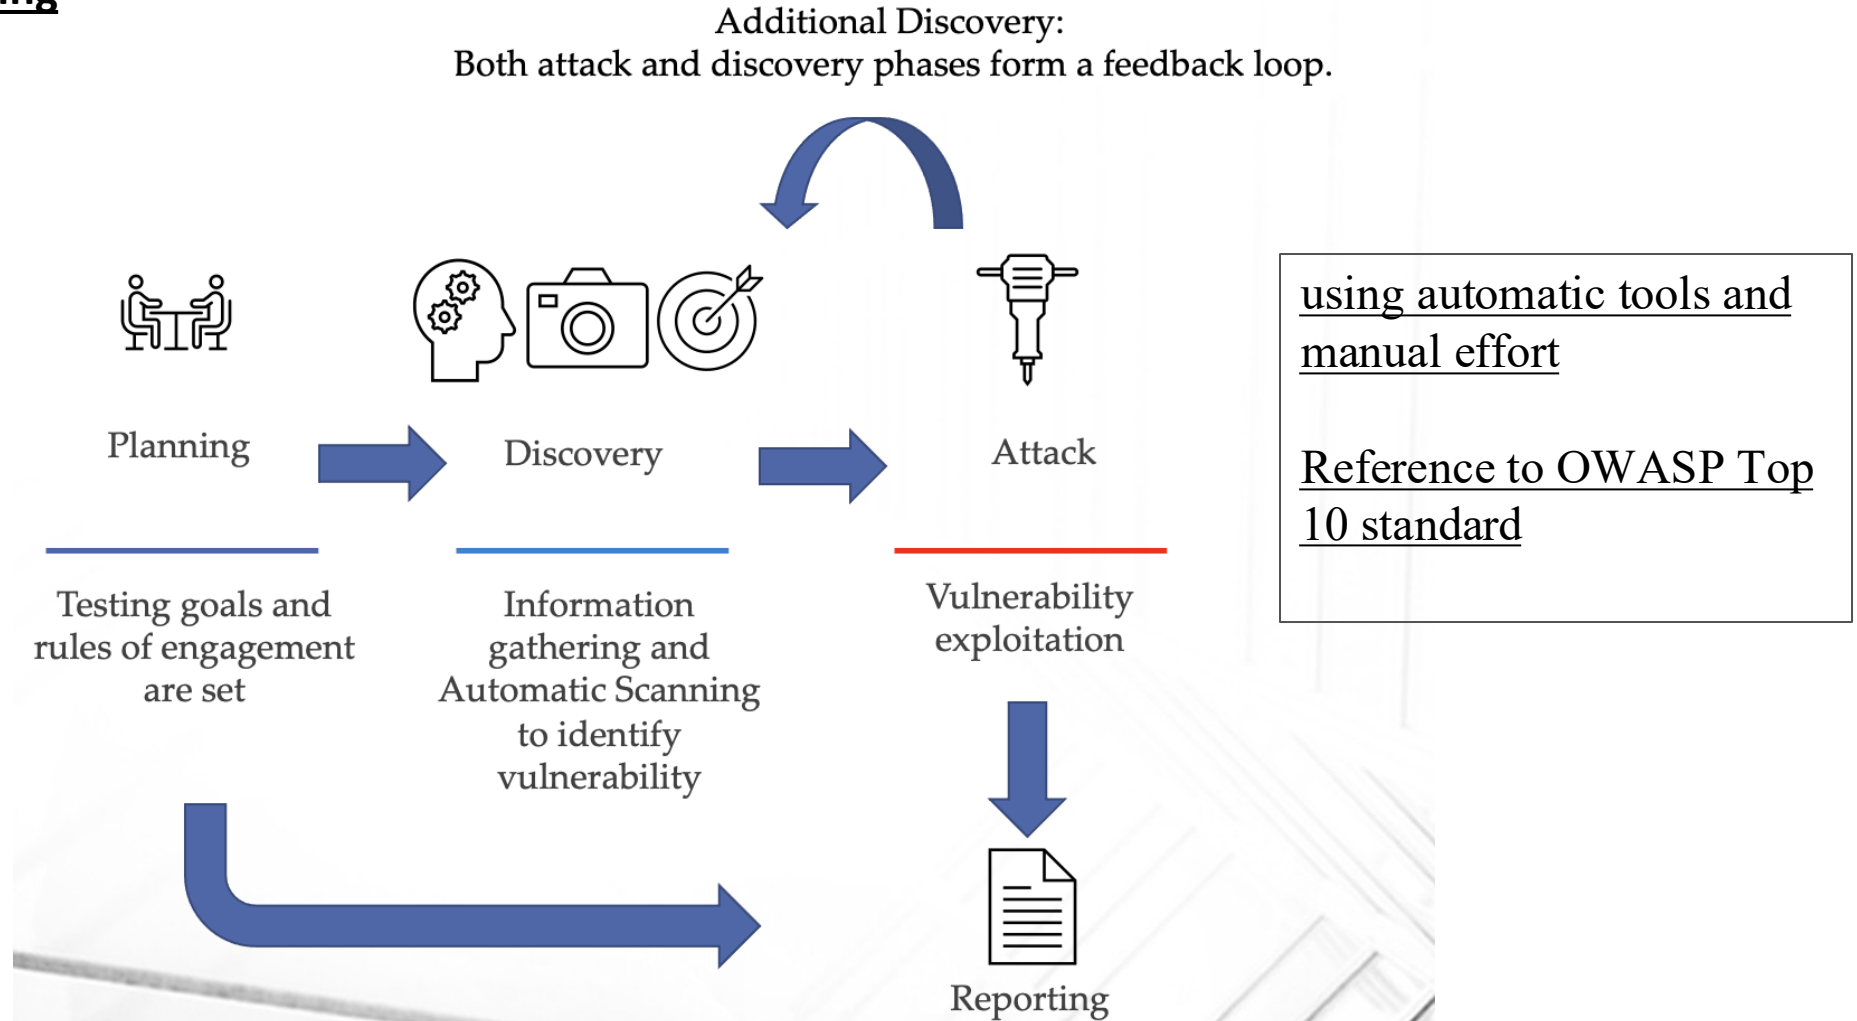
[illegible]

Additional Discovery:
Both attack and discovery phases form a feedback loop.

Planning

Discovery

Attack

Testing goals and rules of engagement are set

Information gathering and Automatic Scanning to identify vulnerability

Vulnerability exploitation

Reporting

using automatic tools and manual effort

Reference to OWASP Top 10 standard